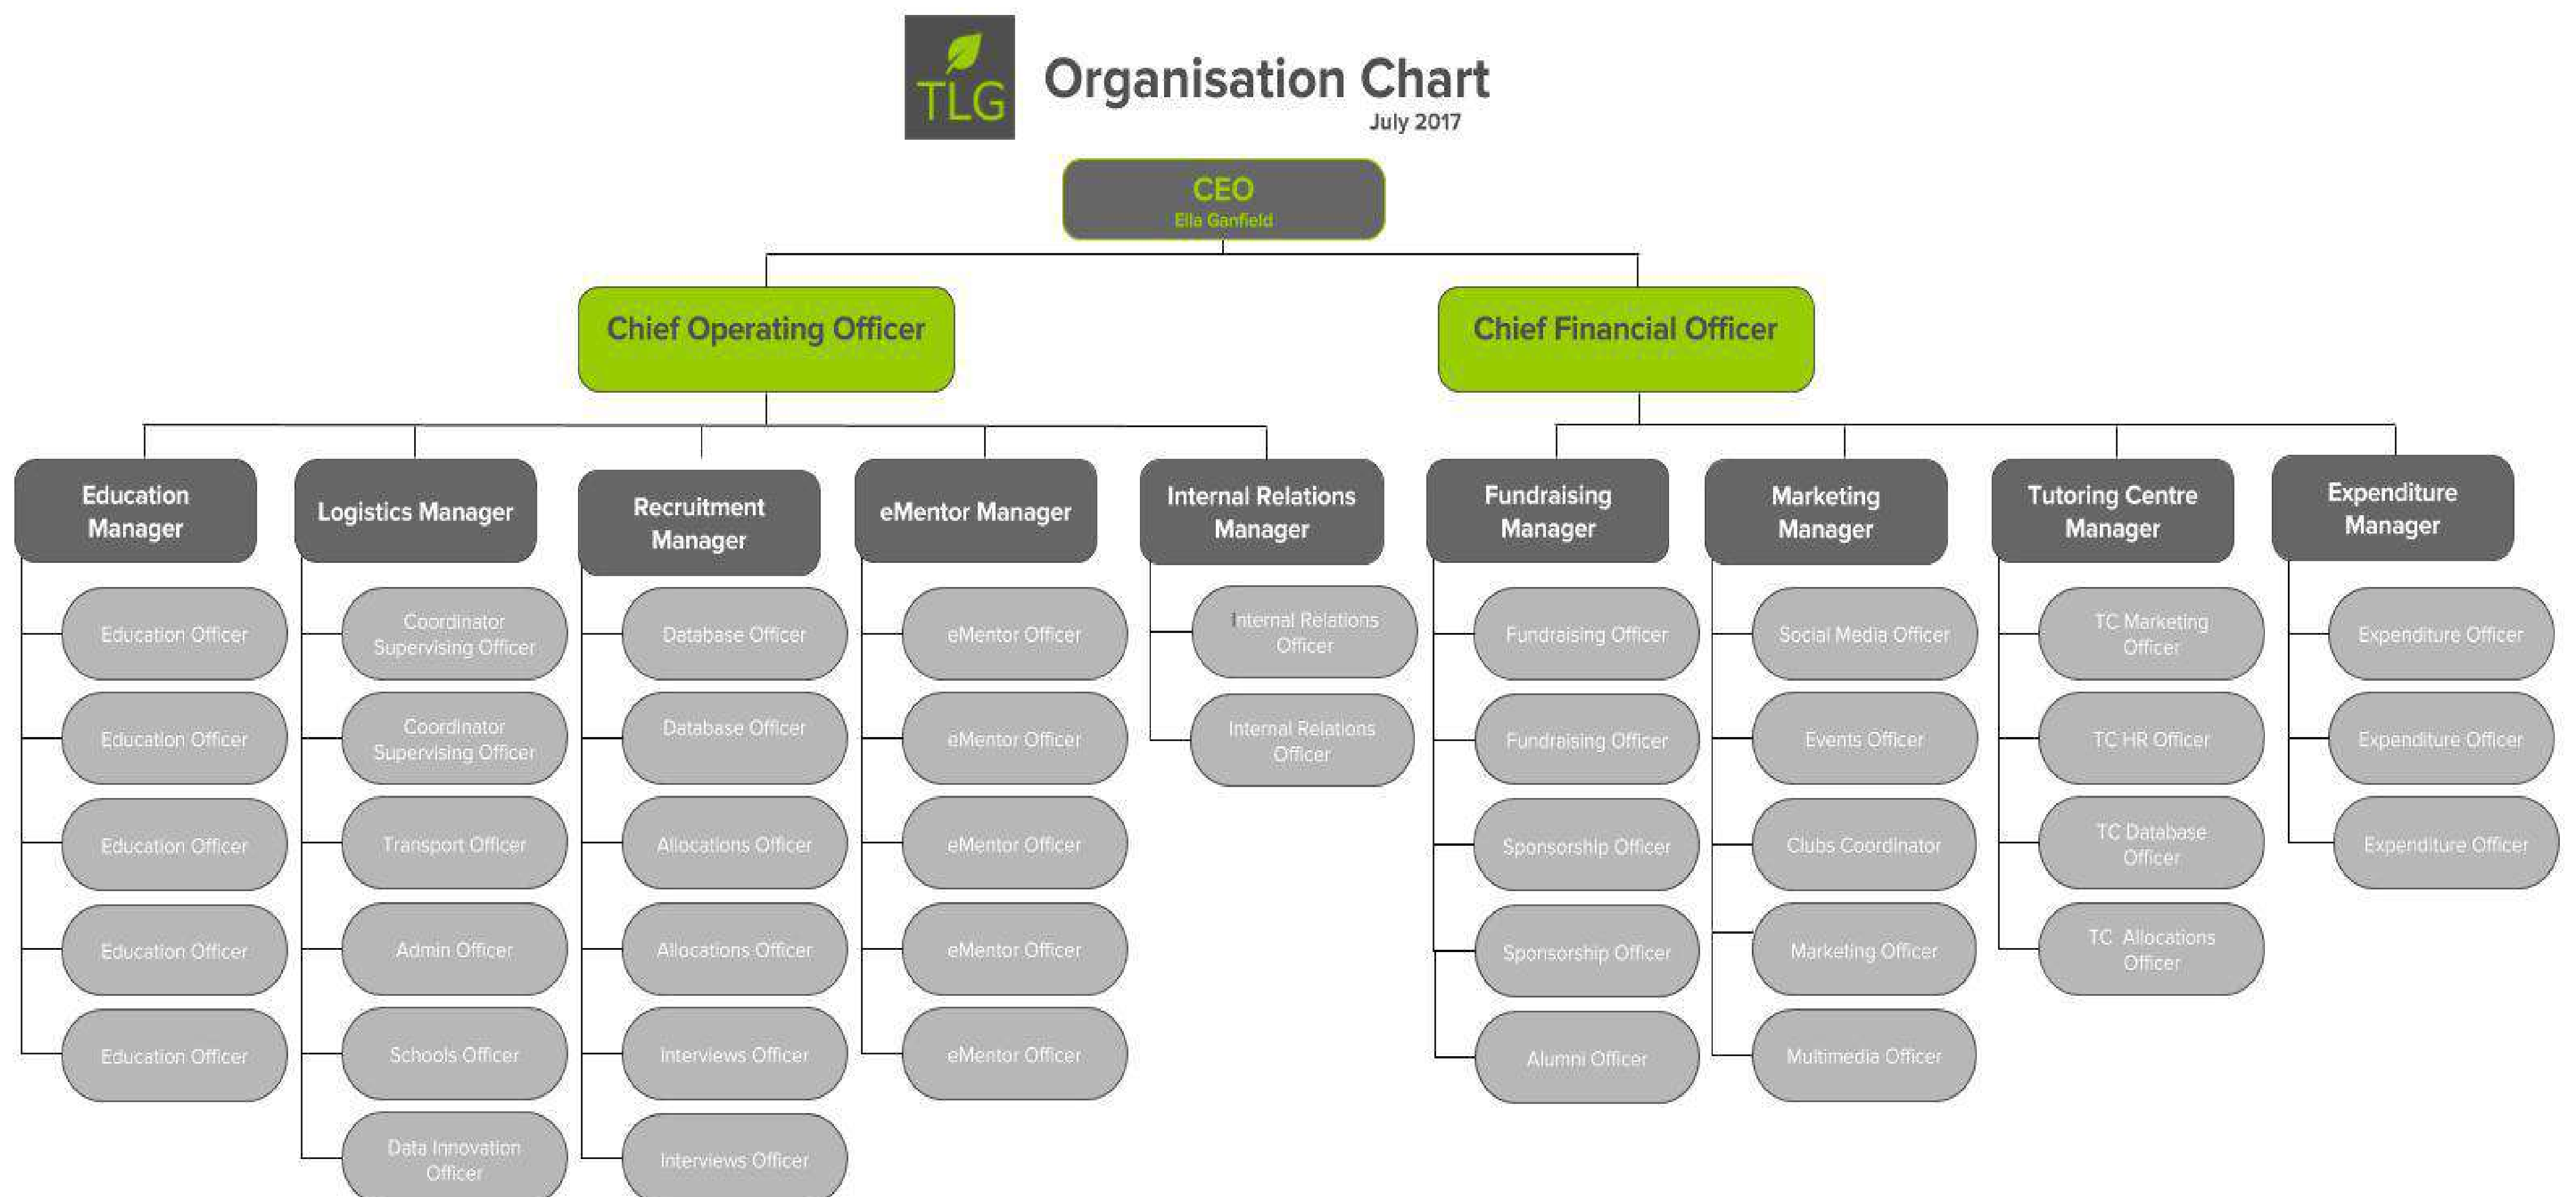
TLG

Organisation Chart

July 2017

CEO
Ella Ganfield

Chief Operating Officer

Chief Financial Officer

Education Manager

Education Officer

Education Officer

Education Officer

Education Officer

Education Officer

Logistics Manager

Coordinator Supervising Officer

Coordinator Supervising Officer

Transport Officer

Admin Officer

Schools Officer

Data Innovation Officer

Recruitment Manager

Database Officer

Database Officer

Allocations Officer

Allocations Officer

Interviews Officer

Interviews Officer

eMentor Manager

eMentor Officer

eMentor Officer

eMentor Officer

eMentor Officer

eMentor Officer

Internal Relations Manager

Internal Relations Officer

Internal Relations Officer

Fundraising Manager

Fundraising Officer

Fundraising Officer

Sponsorship Officer

Sponsorship Officer

Alumni Officer

Marketing Manager

Social Media Officer

Events Officer

Clubs Coordinator

Marketing Officer

Multimedia Officer

Tutoring Centre Manager

TC Marketing Officer

TC HR Officer

TC Database Officer

TC Allocations Officer

Expenditure Manager

Expenditure Officer

Expenditure Officer

Expenditure Officer